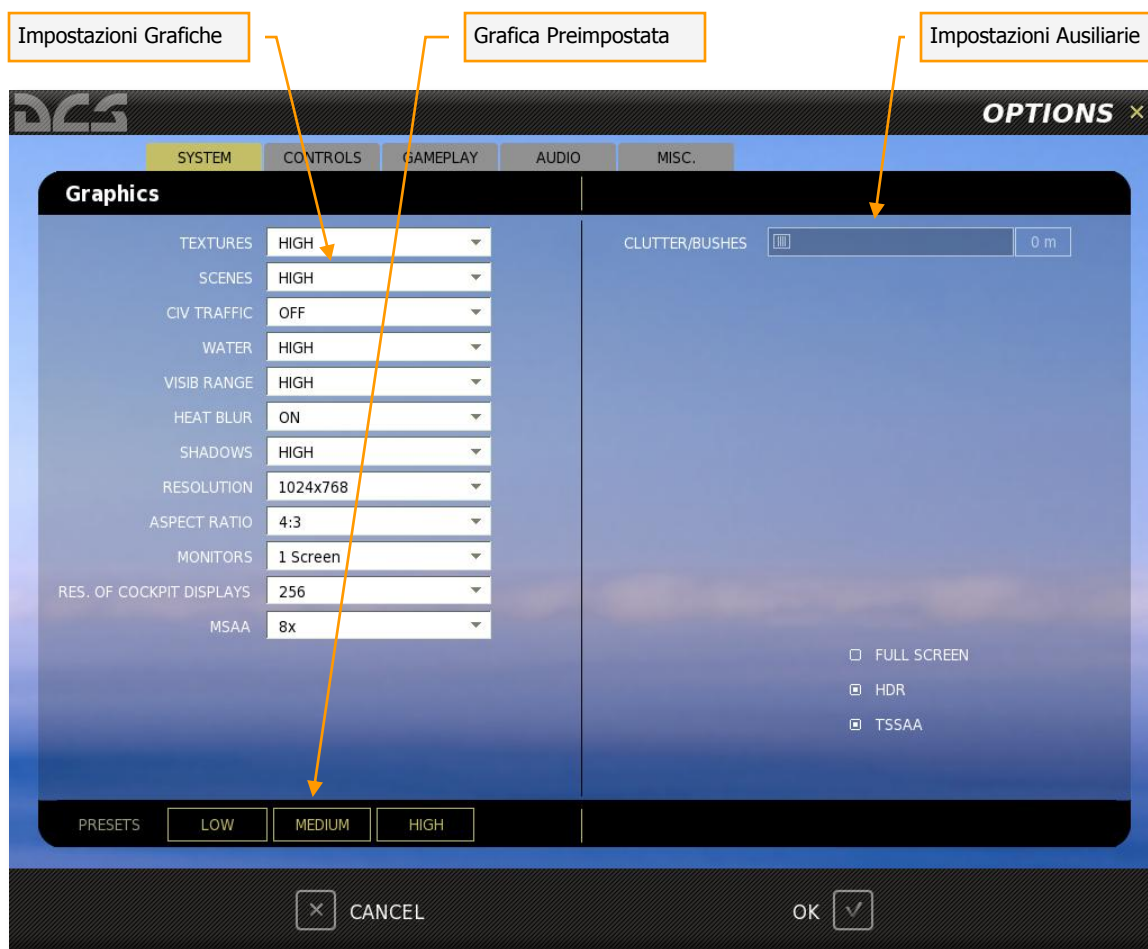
Impostazioni Grafiche

Grafica Preimpostata

Impostazioni Ausiliarie

DCS

OPTIONS ×

SYSTEM CONTROLS GAMEPLAY AUDIO MISC.

Graphics

TEXTURES HIGH
SCENES HIGH
CIV TRAFFIC OFF
WATER HIGH
VISIB RANGE HIGH
HEAT BLUR ON
SHADOWS HIGH
RESOLUTION 1024x768
ASPECT RATIO 4:3
MONITORS 1 Screen
RES. OF COCKPIT DISPLAYS 256
MSAA 8x

CLUTTER/BUSHES 0 m

FULL SCREEN
HDR
TSSAA

PRESETS LOW MEDIUM HIGH

CANCEL

OK